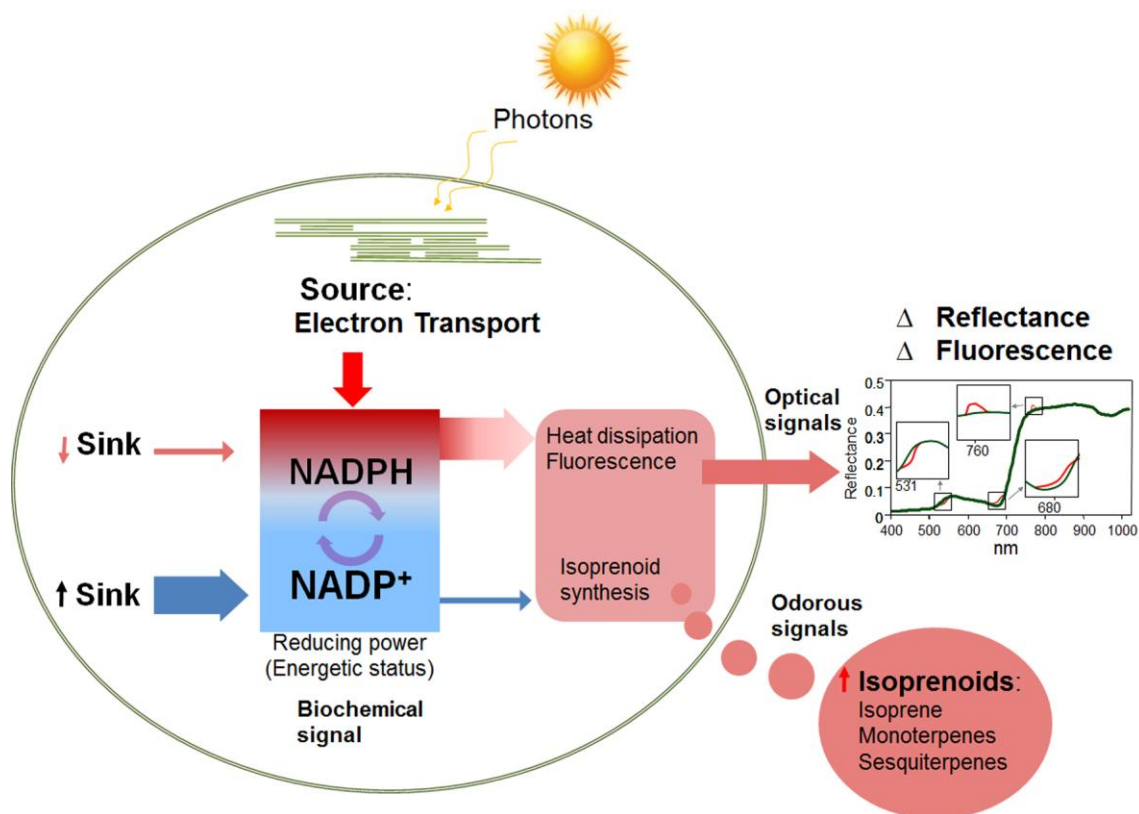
Photons

Source:
Electron Transport

Sink

Sink

NADPH

$NADP^+$

Reducing power
(Energetic status)

Biochemical signal

Heat dissipation
Fluorescence

Isoprenoid synthesis

Optical signals

Δ Reflectance
Δ Fluorescence

Reflectance

0.5
0.4
0.3
0.2
0.1
0

400 500 600 700 800 900 1000
nm

531
760
680

Odorous signals

Isoprenoids:
Isoprene
Monoterpenes
Sesquiterpenes